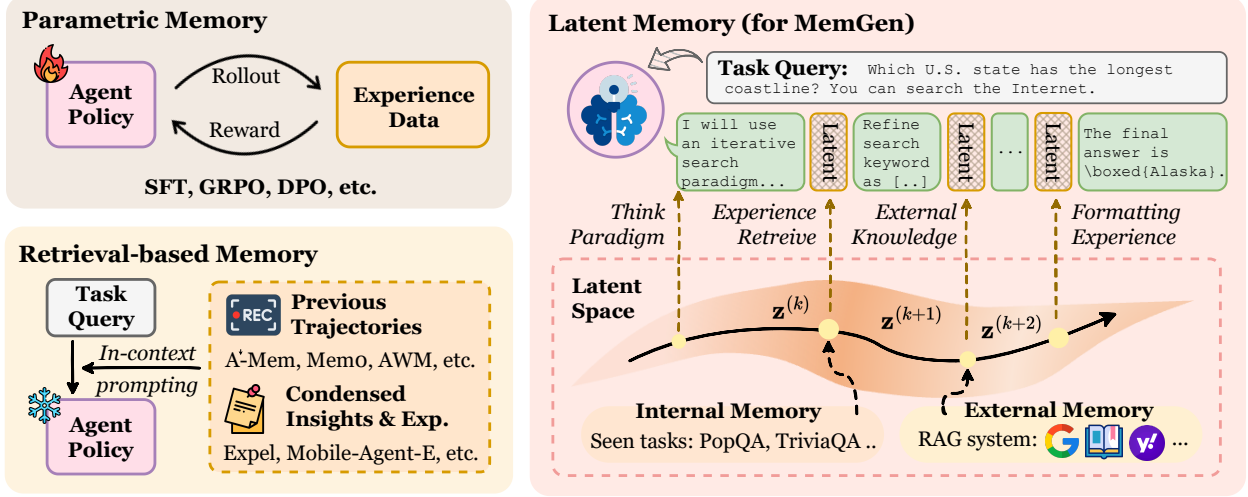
Parametric Memory

Agent Policy

Rollout

Reward

Experience Data

SFT, GRPO, DPO, etc.

Retrieval-based Memory

Task Query

In-context prompting

Agent Policy

REC

Previous Trajectories

A-Mem, Memo, AWM, etc.

Condensed Insights & Exp.

Expel, Mobile-Agent-E, etc.

Latent Memory (for MemGen)

Task Query: Which U.S. state has the longest coastline? You can search the Internet.

I will use an iterative search paradigm...

Latent

Refine search keyword as [..]

Latent

...

Latent

The final answer is \boxed{Alaska}.

Think Paradigm

Experience Retreive

External Knowledge

Formatting Experience

Latent Space

$\mathbf{z}^{(k)}$

$\mathbf{z}^{(k+1)}$

$\mathbf{z}^{(k+2)}$

Internal Memory

Seen tasks: PopQA, TriviaQA ..

External Memory

RAG system: ...